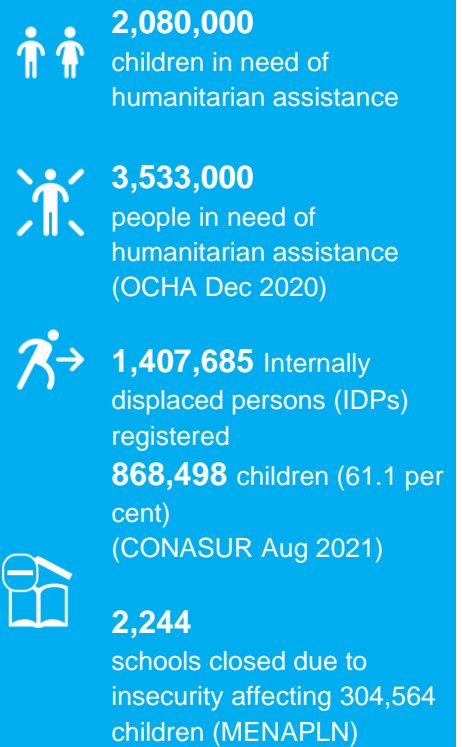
**2,080,000**
children in need of humanitarian assistance

**3,533,000**
people in need of humanitarian assistance (OCHA Dec 2020)

**1,407,685** Internally displaced persons (IDPs) registered
**868,498** children (61.1 per cent)
(CONASUR Aug 2021)

**2,244**
schools closed due to insecurity affecting 304,564 children (MENAPLN)